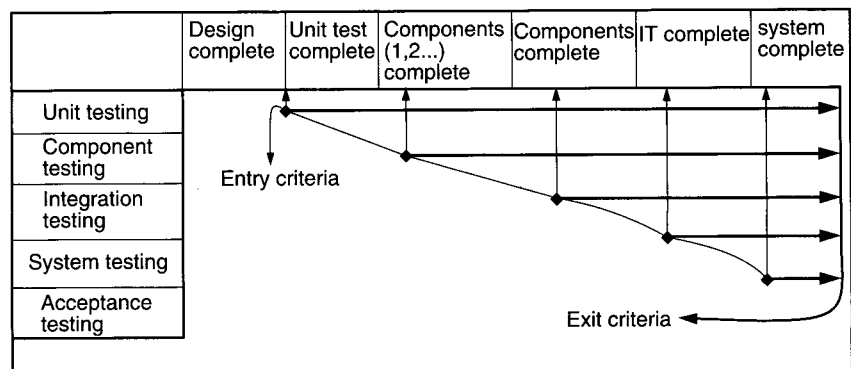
| | Design complete | Unit test complete | Components (1,2...) complete | Components complete | IT complete | system complete |
|---|---|---|---|---|---|---|

Unit testing
Component testing
Integration testing
System testing
Acceptance testing

Entry criteria

Exit criteria